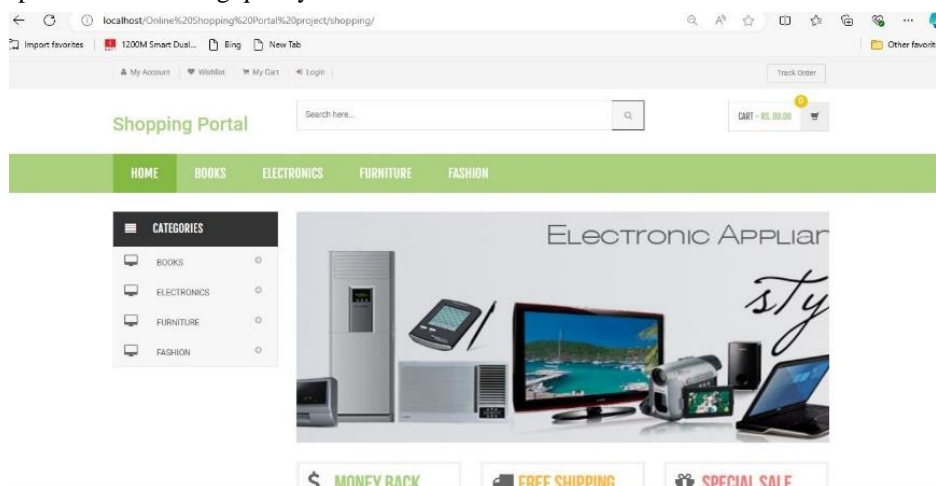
localhost/Online%20Shopping%20Portal%20project/shopping/

Import favorites | 1200M Smart Dual... | Bing | New Tab | Other favorit

My Account | Wishlist | My Cart | Login | Track Order

Shopping Portal

Search here...

0
CART - RS. 00.00

HOME BOOKS ELECTRONICS FURNITURE FASHION

CATEGORIES

BOOKS
ELECTRONICS
FURNITURE
FASHION

ELECTRONIC APPLIAr

sty

MONEY BACK
FREE SHIPPING
SPECIAL SALE